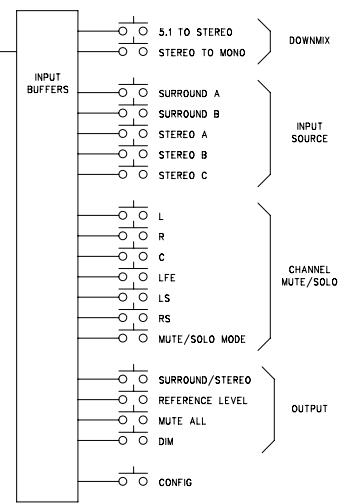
INPUT BUFFERS

5.1 TO STEREO
STEREO TO MONO

DOWNMIX

SURROUND A
SURROUND B
STEREO A
STEREO B
STEREO C

INPUT SOURCE

L
R
C
LFE
LS
RS
MUTE/SOLO MODE

CHANNEL MUTE/SOLO

SURROUND/STEREO
REFERENCE LEVEL
MUTE ALL
DIM

OUTPUT

CONFIG